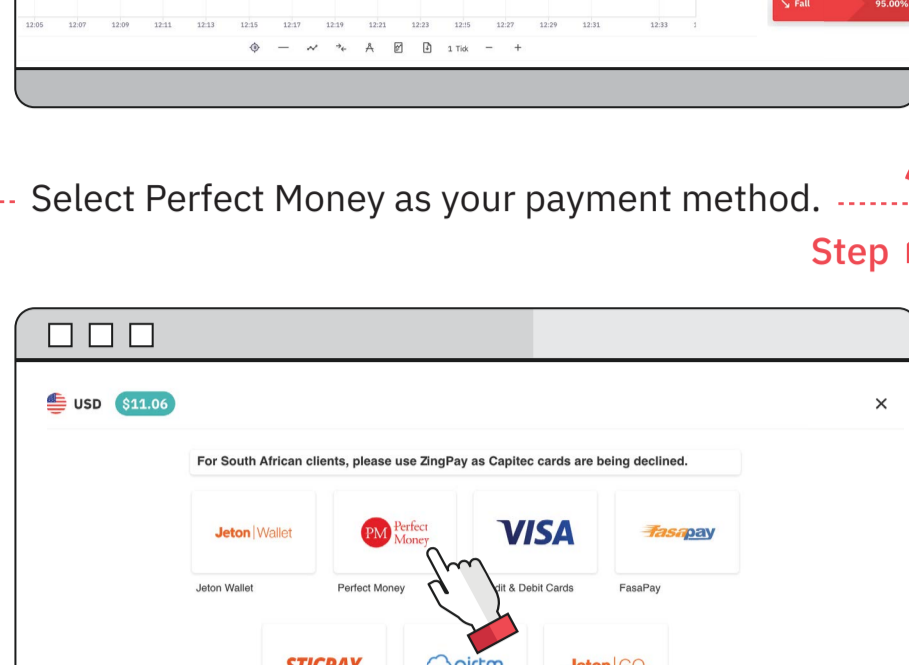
12:05 12:07 12:09 12:11 12:13 12:15 12:17 12:19 12:21 12:23 12:25 12:27 12:29 12:31 12:33

1 Tick − +

Fall 95.00%

Select Perfect Money as your payment method.

Step

USD $11.06

×

For South African clients, please use ZingPay as Capitec cards are being declined.

Jeton | Wallet

PM Perfect Money

VISA

fasapay

Jeton Wallet

Perfect Money

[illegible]dit & Debit Cards

FasaPay

STICPAY

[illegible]

Jeton | GO